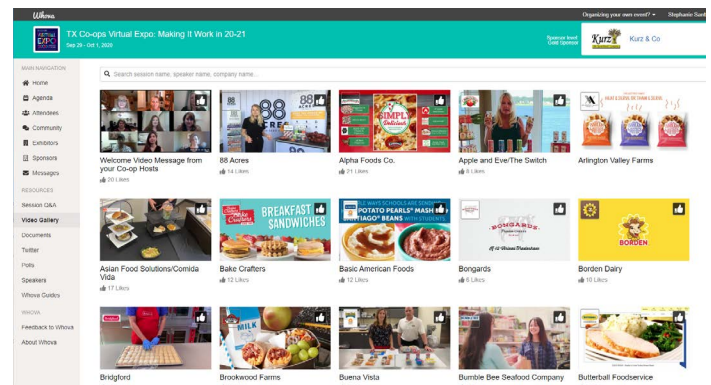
Whova

Organizing your own event? ▾ Stephanie Sant

TX Co-ops Virtual Expo: Making It Work in 20-21
Sep 29 - Oct 1, 2020

Sponsor level Gold Sponsor
Kurz & Co

MAIN NAVIGATION
Home
Agenda
Attendees
Community
Exhibitors
Sponsors
Messages
RESOURCES
Session Q&A
Video Gallery
Documents
Twitter
Polls
Speakers
Whova Guides
WHOVA
Feedback to Whova
About Whova

Search session name, speaker name, company name...

Welcome Video Message from your Co-op Hosts
20 Likes

88 Acres
14 Likes

Alpha Foods Co.
21 Likes

Apple and Eve/The Switch
8 Likes

Arlington Valley Farms

Asian Food Solutions/Comida Vida
17 Likes

BREAKFAST SANDWICHES
Bake Crafters
12 Likes

POTATO PEARLS® MASH
Basic American Foods
12 Likes

BONGARDS
Bongards
6 Likes

BORDEN
Borden Dairy
18 Likes

Bridgford

Brookwood Farms

Buena Vista

Bumble Bee Seafood Company

Butterball Foodservice